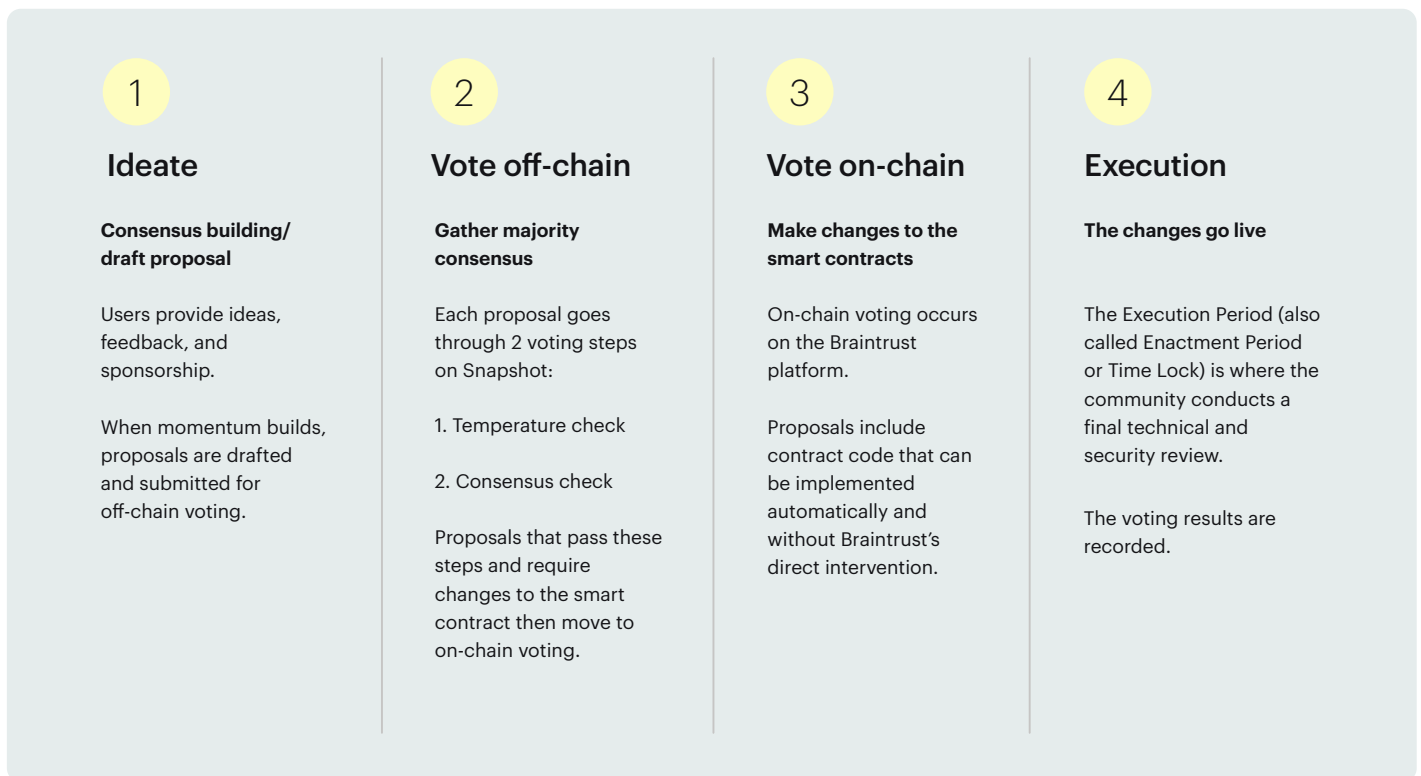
1

Ideate

**Consensus building/ draft proposal**

Users provide ideas, feedback, and sponsorship.

When momentum builds, proposals are drafted and submitted for off-chain voting.

2

Vote off-chain

**Gather majority consensus**

Each proposal goes through 2 voting steps on Snapshot:

1. Temperature check

2. Consensus check

Proposals that pass these steps and require changes to the smart contract then move to on-chain voting.

3

Vote on-chain

**Make changes to the smart contracts**

On-chain voting occurs on the Braintrust platform.

Proposals include contract code that can be implemented automatically and without Braintrust's direct intervention.

4

Execution

**The changes go live**

The Execution Period (also called Enactment Period or Time Lock) is where the community conducts a final technical and security review.

The voting results are recorded.